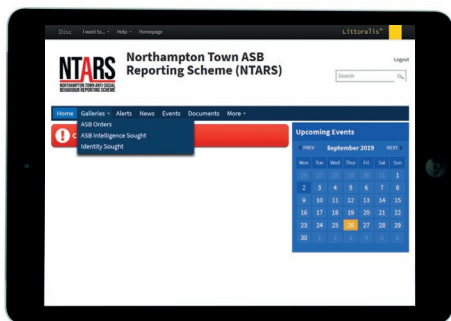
Disc I want to... Help Homepage Littoralis

NTARS
NORTHAMPTON TOWN ANTI-SOCIAL BEHAVIOUR REPORTING SCHEME

Northampton Town ASB Reporting Scheme (NTARS)

Logout

Search

Home Galleries Alerts News Events Documents More

ASB Orders
ASB Intelligence Sought
Identity Sought

C

Upcoming Events

PREV September 2019 NEXT

| Mon | Tue | Wed | Thu | Fri | Sat | Sun |
|---|---|---|---|---|---|---|
| 26 | 27 | 28 | 29 | 30 | 31 | 1 |
| 2 | 3 | 4 | 5 | 6 | 7 | 8 |
| 9 | 10 | 11 | 12 | 13 | 14 | 15 |
| 16 | 17 | 18 | 19 | 20 | 21 | 22 |
| 23 | 24 | 25 | 26 | 27 | 28 | 29 |
| 30 | 1 | 2 | 3 | 4 | 5 | 6 |